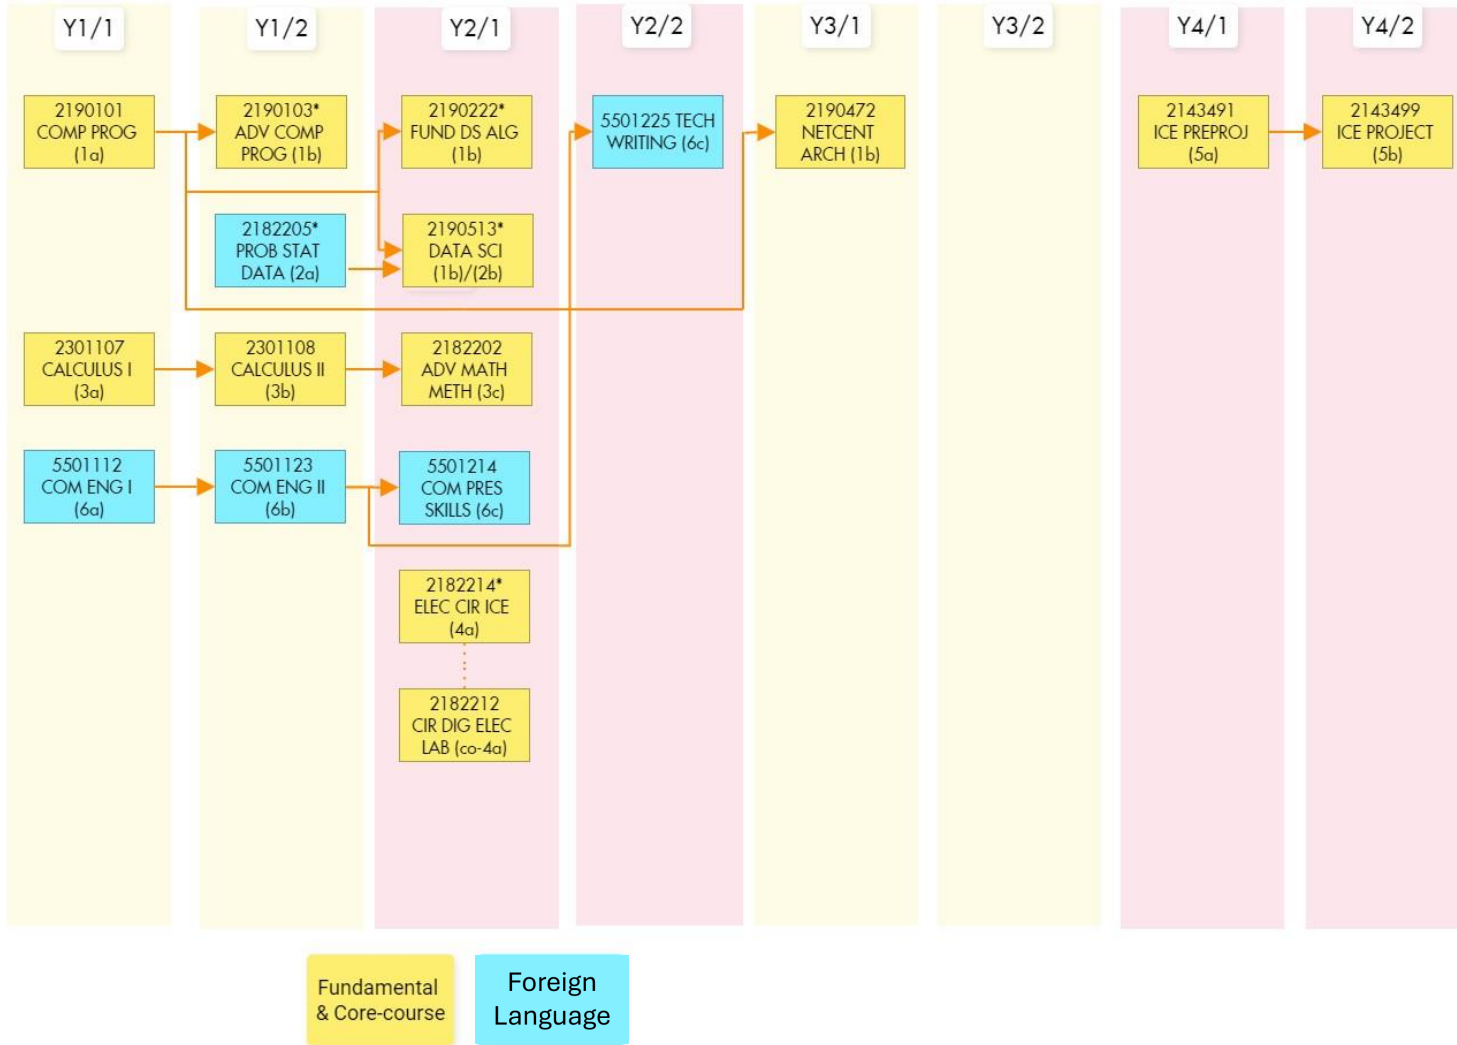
Y1/1

2190101 COMP PROG (1a)

2301107 CALCULUS I (3a)

5501112 COM ENG I (6a)

Y1/2

2190103* ADV COMP PROG (1b)

2182205* PROB STAT DATA (2a)

2301108 CALCULUS II (3b)

5501123 COM ENG II (6b)

Y2/1

2190222* FUND DS ALG (1b)

2190513* DATA SCI (1b)/(2b)

2182202 ADV MATH METH (3c)

5501214 COM PRES SKILLS (6c)

2182214* ELEC CIR ICE (4a)

2182212 CIR DIG ELEC LAB (co-4a)

Y2/2

5501225 TECH WRITING (6c)

Y3/1

2190472 NETCENT ARCH (1b)

Y3/2

Y4/1

2143491 ICE PREPROJ (5a)

Y4/2

2143499 ICE PROJECT (5b)

Fundamental & Core-course

Foreign Language